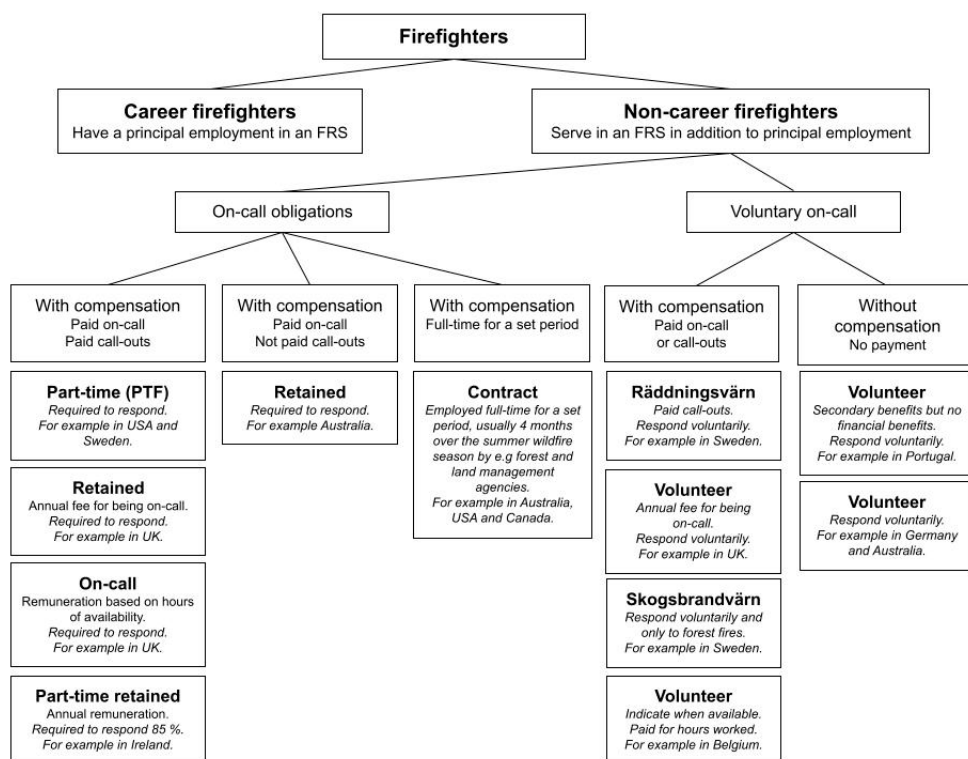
Firefighters

Career firefighters
Have a principal employment in an FRS

Non-career firefighters
Serve in an FRS in addition to principal employment

On-call obligations

Voluntary on-call

With compensation
Paid on-call
Paid call-outs

With compensation
Paid on-call
Not paid call-outs

With compensation
Full-time for a set period

With compensation
Paid on-call
or call-outs

Without compensation
No payment

Part-time (PTF)
Required to respond.
For example in USA and Sweden.

Retained
Annual fee for being on-call.
Required to respond.
For example in UK.

On-call
Remuneration based on hours of availability.
Required to respond.
For example in UK.

Part-time retained
Annual remuneration.
Required to respond 85 %.
For example in Ireland.

Retained
Required to respond.
For example Australia.

Contract
Employed full-time for a set period, usually 4 months over the summer wildfire season by e.g forest and land management agencies.
For example in Australia, USA and Canada.

Räddningsvärn
Paid call-outs.
Respond voluntarily.
For example in Sweden.

Volunteer
Annual fee for being on-call.
Respond voluntarily.
For example in UK.

Skogsbrandvärn
Respond voluntarily and only to forest fires.
For example in Sweden.

Volunteer
Indicate when available.
Paid for hours worked.
For example in Belgium.

Volunteer
Secondary benefits but no financial benefits.
Respond voluntarily.
For example in Portugal.

Volunteer
Respond voluntarily.
For example in Germany and Australia.